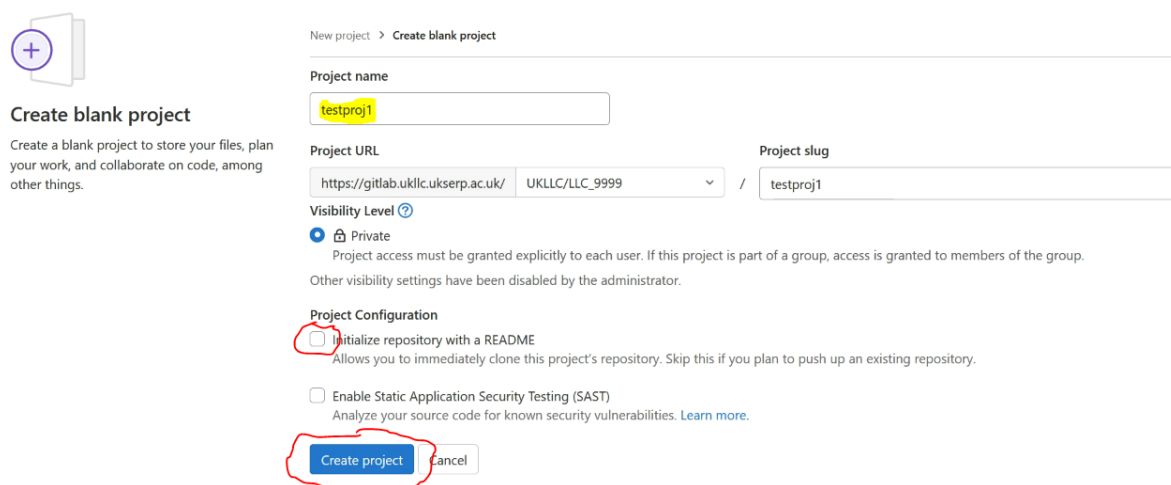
Create blank project

Create a blank project to store your files, plan your work, and collaborate on code, among other things.

New project > Create blank project

Project name

testproj1

Project URL

https://gitlab.ukllc.ukserp.ac.uk/ UKLLC/LLC_9999 /

Project slug

testproj1

Visibility Level

Private

Project access must be granted explicitly to each user. If this project is part of a group, access is granted to members of the group.

Other visibility settings have been disabled by the administrator.

Project Configuration

Initialize repository with a README

Allows you to immediately clone this project's repository. Skip this if you plan to push up an existing repository.

Enable Static Application Security Testing (SAST)

Analyze your source code for known security vulnerabilities. Learn more.

Create project Cancel